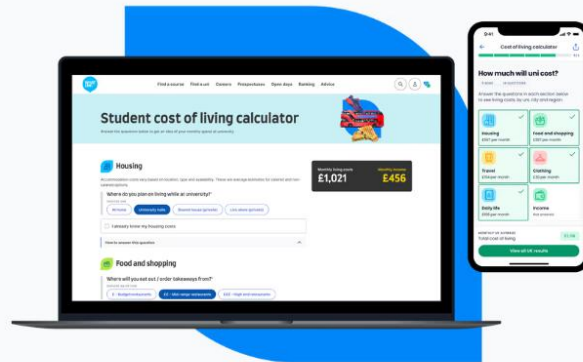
Find a course Find a uni Careers Prospectuses Open days Ranking Advice

Student cost of living calculator

Answer the questions below to get an idea of your monthly spend at university.

Housing

Monthly living costs
£1,021

Monthly income
£456

Where do you plan on living while at university?

At home University halls Shared house (private) Live alone (private)

I already know my housing costs

How to answer this question

Food and shopping

Where will you eat out / order takeaways from?

£ - Budget restaurants ££ - Mid-range restaurants £££ - High-end restaurants

9:41

Cost of living calculator

How much will uni cost?

Answer the questions in each section below to see living costs by uni, city and region.

Housing
£567 per month

Food and shopping
£183 per month

Travel
£38 per month

Clothing
£41 per month

Daily life
£98 per month

Income
Not entered

Total cost of living £1,196

View all UK results